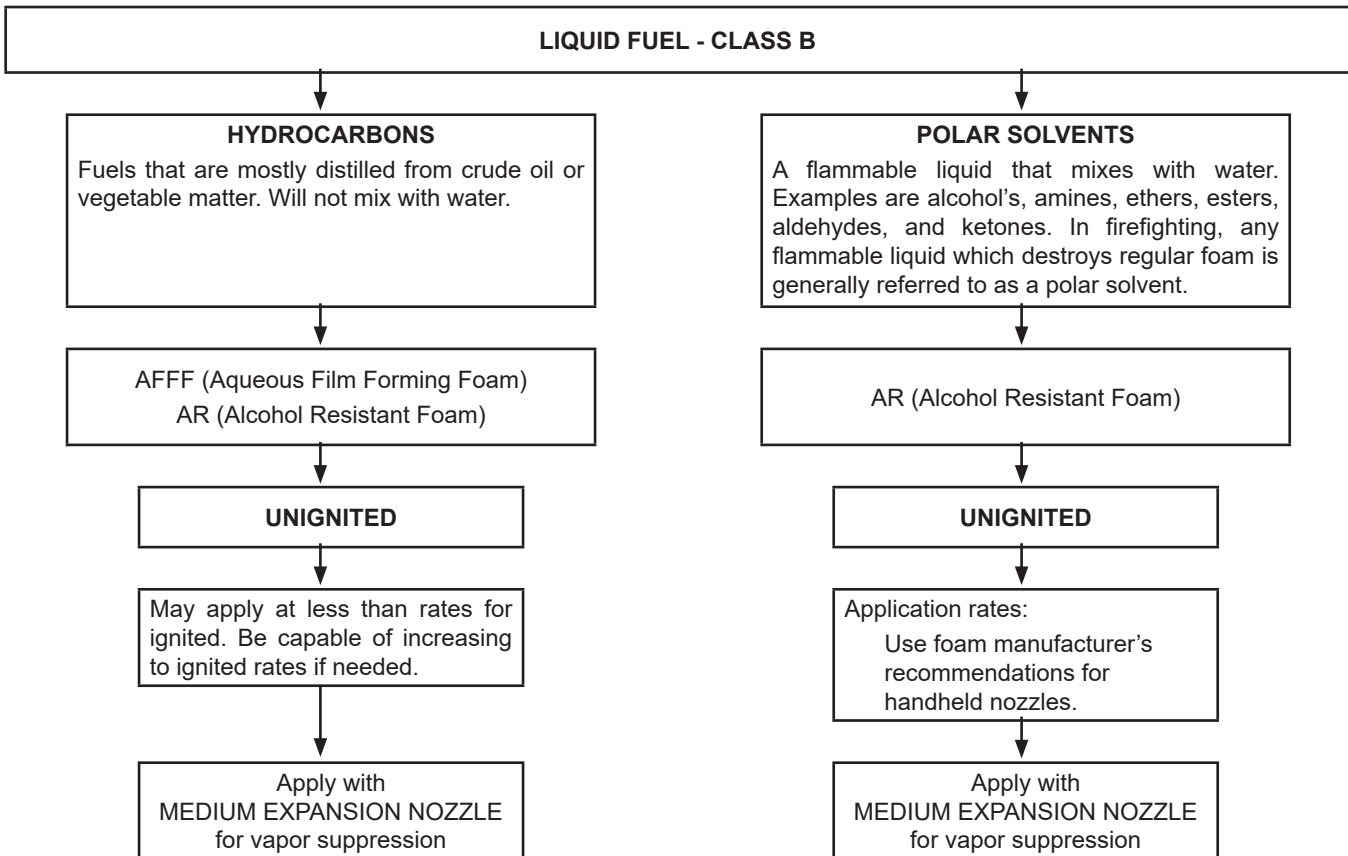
LIQUID FUEL - CLASS B

HYDROCARBONS

Fuels that are mostly distilled from crude oil or vegetable matter. Will not mix with water.

AFFF (Aqueous Film Forming Foam)
AR (Alcohol Resistant Foam)

UNIGNITED

May apply at less than rates for ignited. Be capable of increasing to ignited rates if needed.

Apply with
MEDIUM EXPANSION NOZZLE
for vapor suppression

POLAR SOLVENTS

A flammable liquid that mixes with water. Examples are alcohol's, amines, ethers, esters, aldehydes, and ketones. In firefighting, any flammable liquid which destroys regular foam is generally referred to as a polar solvent.

AR (Alcohol Resistant Foam)

UNIGNITED

Application rates:
Use foam manufacturer's recommendations for handheld nozzles.

Apply with
MEDIUM EXPANSION NOZZLE
for vapor suppression